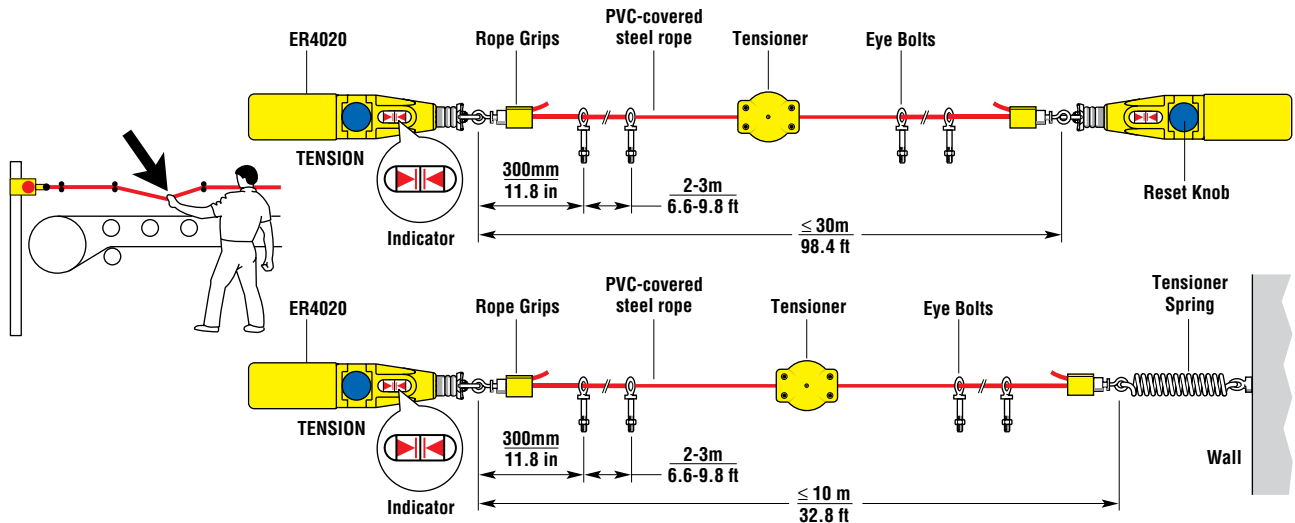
ER4020

Rope Grips

PVC-covered steel rope

Tensioner

Eye Bolts

TENSION

Indicator

300mm
11.8 in

2-3m
6.6-9.8 ft

$\leq$ 30m
98.4 ft

Reset Knob

ER4020

Rope Grips

PVC-covered steel rope

Tensioner

Eye Bolts

Tensioner Spring

TENSION

Indicator

300mm
11.8 in

2-3m
6.6-9.8 ft

$\leq$ 10 m
32.8 ft

Wall